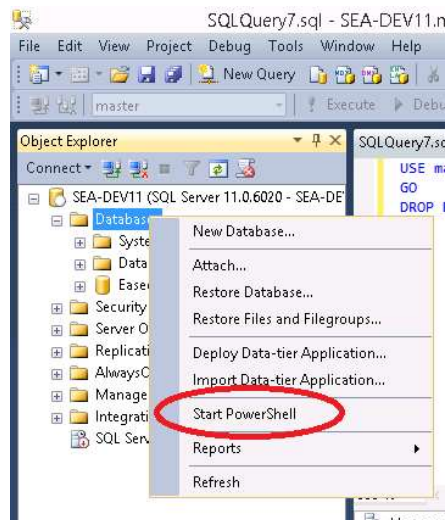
SQLQuery7.sql - SEA-DEV11.n

File Edit View Project Debug Tools Window Help

New Query

master

Execute Debu

Object Explorer

Connect

SQLQuery7.sc

USE ma
GO
DROP

SEA-DEV11 (SQL Server 11.0.6020 - SEA-DE

Database

Syste

Data

Ease

Security

Server O

Replicati

AlwaysC

Manage

Integrati

SQL Serv

New Database...

Attach...

Restore Database...

Restore Files and Filegroups...

Deploy Data-tier Application...

Import Data-tier Application...

Start PowerShell

Reports

Refresh